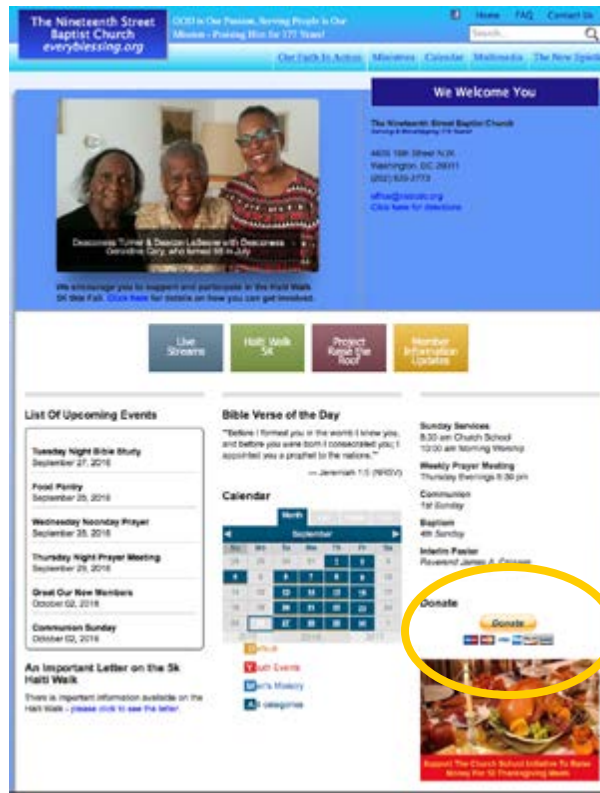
The Nineteenth Street Baptist Church
everyblessing.org

GOD is Our Passion, Serving People is Our Mission - Praising Him for 177 Years!

Home FAQ Contact Us

Search...

Our Faith In Action Ministries Calendar Multimedia The New Spirit

Deaconess Turner & Deacon LaBeouf with Deaconess Geraldine Cary, who turned 98 in July

We encourage you to support and participate in the Haiti Walk 5K this Fall. Click here for details on how you can get involved.

We Welcome You

The Nineteenth Street Baptist Church
Serving & Worshipping 177 Years!

4606 16th Street N.W.
Washington, DC 20011
(202) 829-2773

office@19thstbc.org
Click here for directions

Live Streams

Haiti Walk 5K

Project Raise the Roof

Member Information Updates

List Of Upcoming Events

Tuesday Night Bible Study
September 27, 2016

Food Pantry
September 28, 2016

Wednesday Noonday Prayer
September 28, 2016

Thursday Night Prayer Meeting
September 29, 2016

Greet Our New Members
October 02, 2016

Communion Sunday
October 02, 2016

An Important Letter on the 5k Haiti Walk

There is important information available on the Haiti Walk - please click to see the letter.

Bible Verse of the Day

"Before I formed you in the womb I knew you, and before you were born I consecrated you; I appointed you a prophet to the nations."
— Jeremiah 1:5 (NRSV)

Calendar

Month

September

Su Mo Tu We Th Fr Sa

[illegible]

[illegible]ortuis

Youth Events

Men's Ministry

All categories

Sunday Services
8:30 am Church School
10:00 am Morning Worship

Weekly Prayer Meeting
Thursday Evenings 6:30 pm

Communion
1st Sunday

Baptism
4th Sunday

Interim Pastor
Reverend James A. Crosson

Donate

Donate

Support The Church School Initiative To Raise Money For 50 Thanksgiving Meals